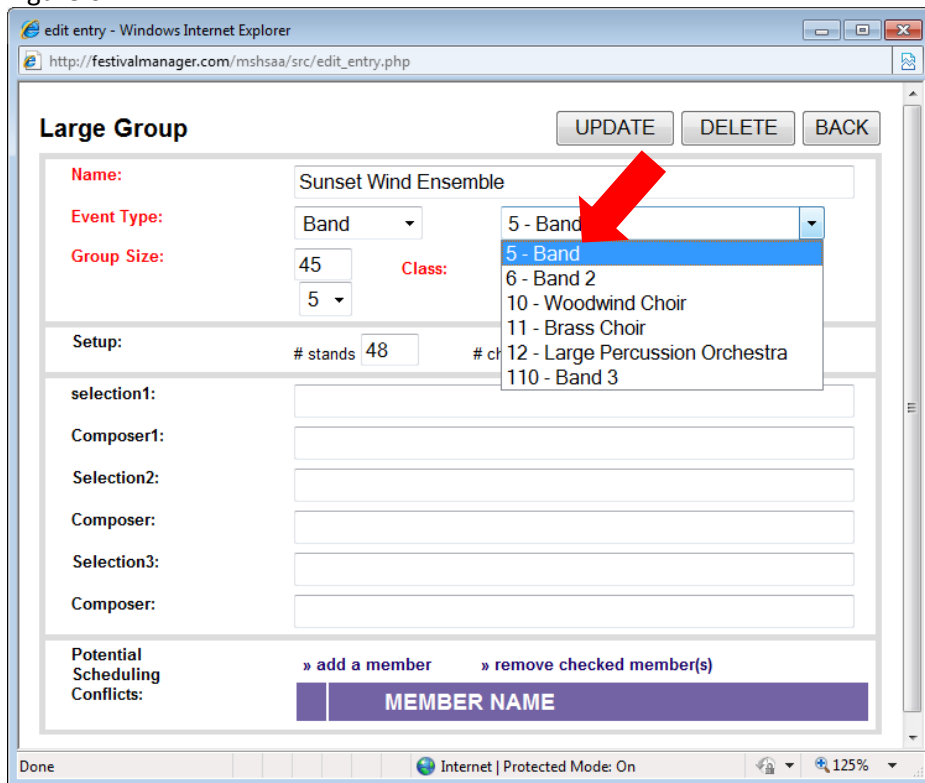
edit entry - Windows Internet Explorer

http://festivalmanager.com/mshsaa/src/edit_entry.php

Large Group

UPDATE DELETE BACK

Name: Sunset Wind Ensemble

Event Type: Band 5 - Band

5 - Band
6 - Band 2
10 - Woodwind Choir
11 - Brass Choir
12 - Large Percussion Orchestra
110 - Band 3

Group Size: 45 Class:

5

Setup: # stands 48 # ch

selection1:

Composer1:

Selection2:

Composer:

Selection3:

Composer:

Potential Scheduling Conflicts:

» add a member » remove checked member(s)

MEMBER NAME

Done Internet | Protected Mode: On 125%